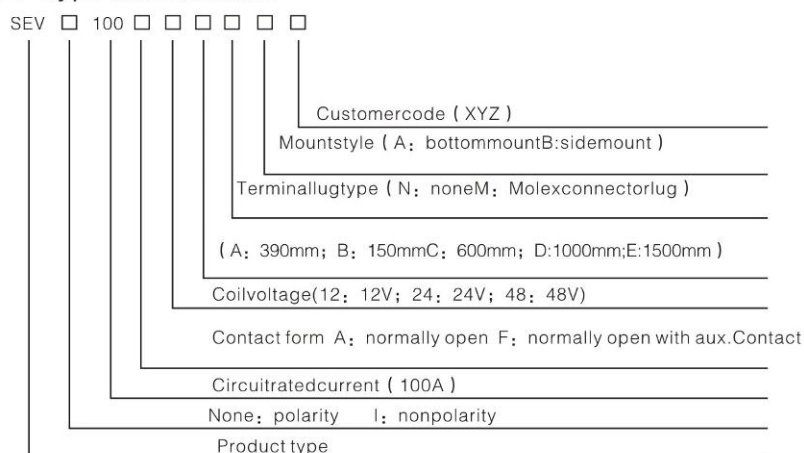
SEV □ 100 □ □ □ □ □ □

Customercode ( XYZ )

Mountstyle ( A: bottommountB:sidemount )

Terminallugtype ( N: noneM: Molexconnectorlug )

( A: 390mm; B: 150mmC: 600mm; D:1000mm;E:1500mm )

Coilvoltage(12: 12V; 24: 24V; 48: 48V)

Contact form A: normally open F: normally open with aux.Contact

Circuitratedcurrent ( 100A )

None: polarity I: nonpolarity

Product type